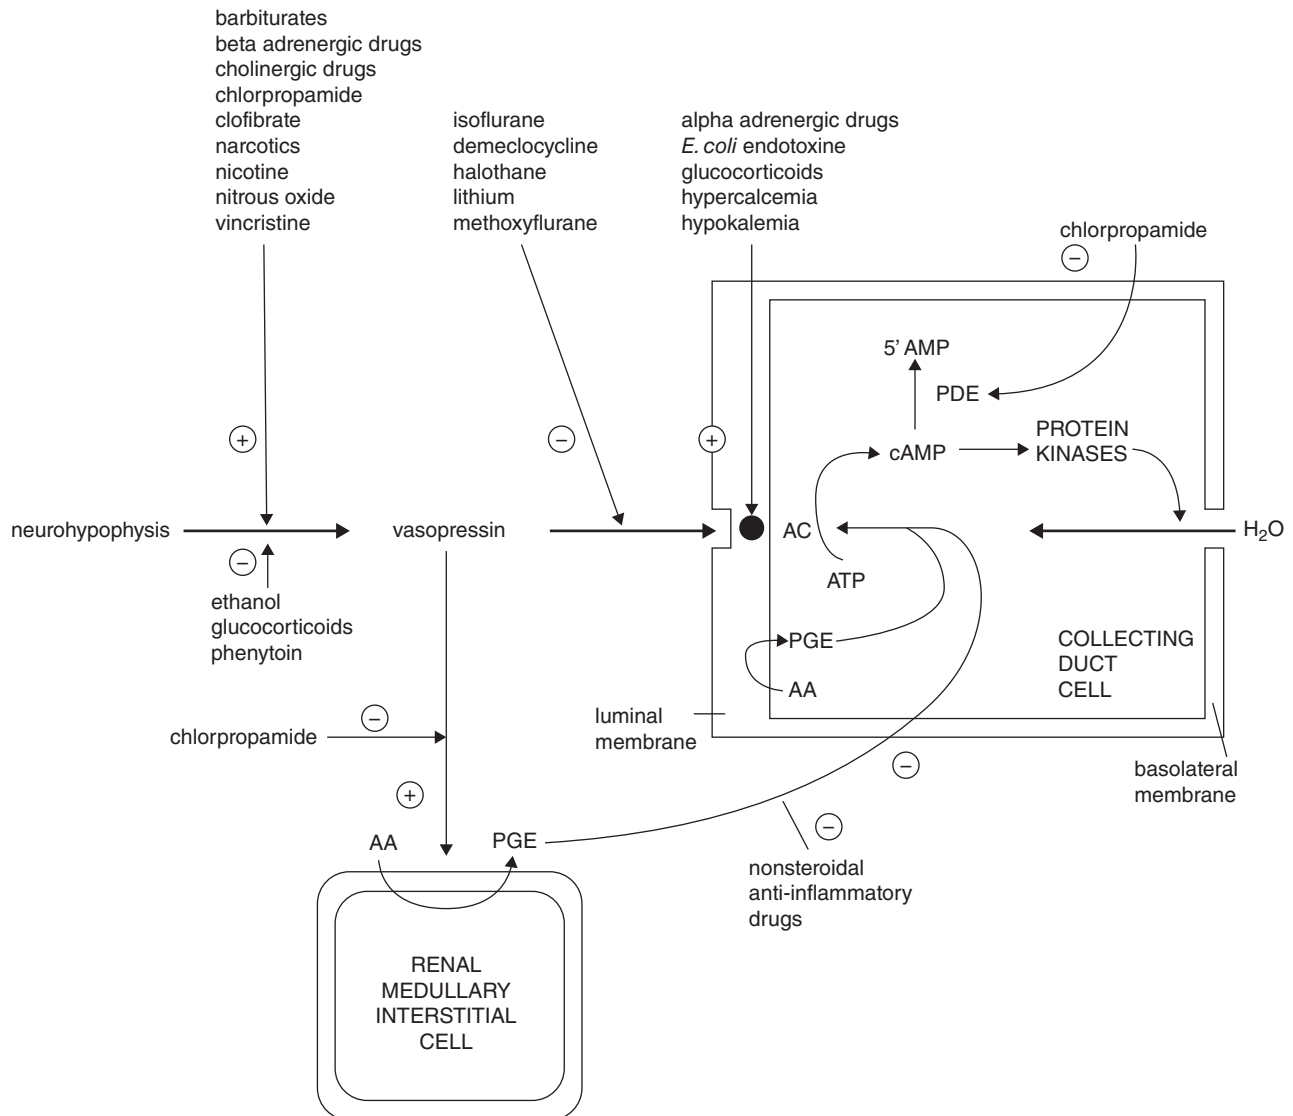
barbiturates
beta adrenergic drugs
cholinergic drugs
chlorpropamide
clofibrate
narcotics
nicotine
nitrous oxide
vincristine

isoflurane
demeclocycline
halothane
lithium
methoxyflurane

alpha adrenergic drugs
E. coli endotoxine
glucocorticoids
hypercalcemia
hypokalemia

chlorpropamide
−

5' AMP
PDE

+
−
+

cAMP
PROTEIN KINASES

neurohypophysis
vasopressin
AC
$H_2O$

−
ethanol
glucocorticoids
phenytoin

ATP

PGE
AA

COLLECTING DUCT CELL

luminal membrane

−
chlorpropamide

−

basolateral membrane

+

AA
PGE

−

nonsteroidal anti-inflammatory drugs

RENAL MEDULLARY INTERSTITIAL CELL